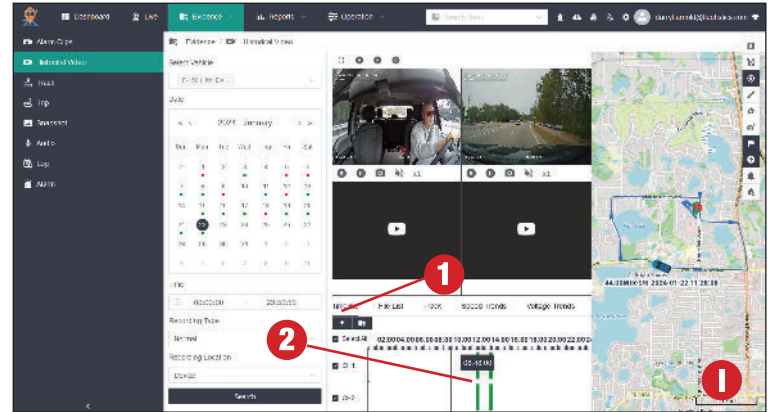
Dashboard Live Evidence Reports Operation Search Item

Alarm Clips
Historical Video
Track
Trip
Snapshot
Audio
Log
Alarm

Evidence / Historical Video

Select Vehicle

Date
2024 January
Sun Mon Tue Wed Thu Fri Sat
31 1 2 3 4 5 6
7 8 9 10 11 12 13
14 15 16 17 18 19 20
21 22 23 24 25 26 27
28 29 30 31 1 2 3
4 5 6 7 8 9 10

Time
00:00:00 - 23:59:59

Recording Type
Normal

Recording Location
Device

Search

x1 x1

1

2

Timeline File List Track Speed Trends Voltage Trends

Select All 02:00 04:00 06:00 08:00 10:00 12:00 14:00 16:00 18:00 20:00 22:00 24

CH1
CH2

44.33MPH 2024-01-22 11:28:28

1

«